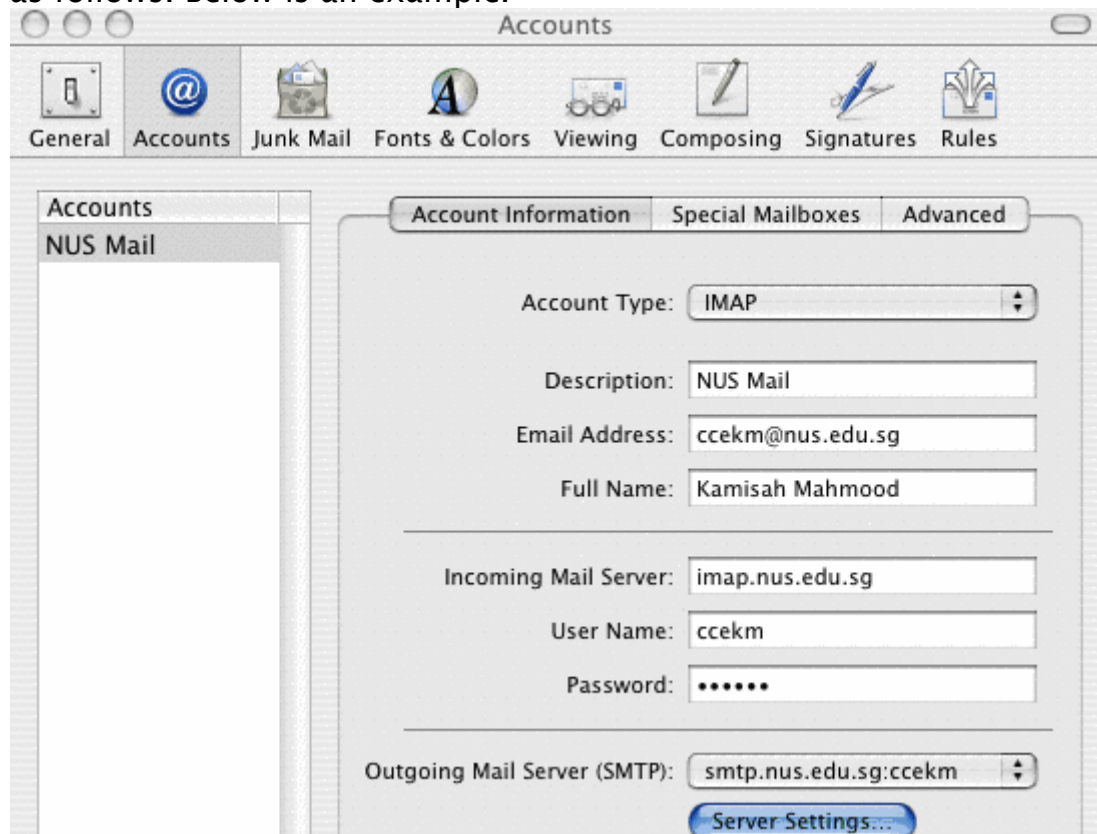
as follows. Below is an example.

Accounts

General Accounts Junk Mail Fonts & Colors Viewing Composing Signatures Rules

Accounts
NUS Mail

Account Information Special Mailboxes Advanced

Account Type: IMAP

Description: NUS Mail

Email Address: ccekm@nus.edu.sg

Full Name: Kamisah Mahmood

Incoming Mail Server: imap.nus.edu.sg

User Name: ccekm

Password: ••••••

Outgoing Mail Server (SMTP): smtp.nus.edu.sg:ccekm

Server Settings...